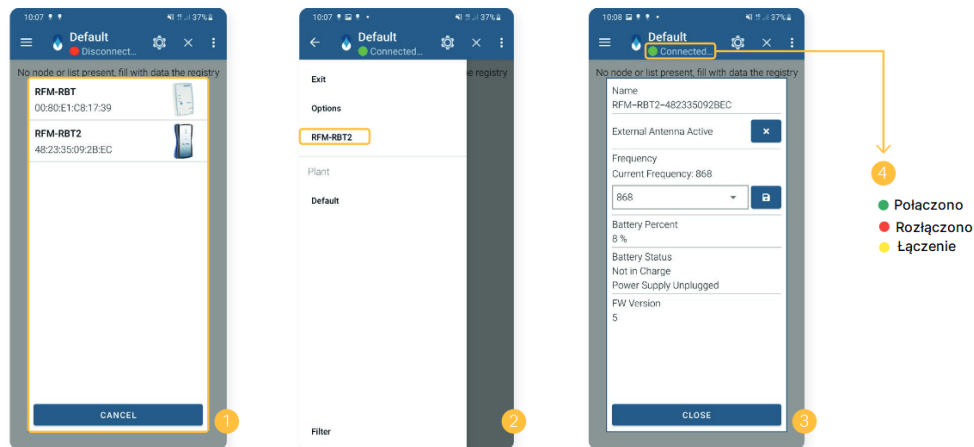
10:07 37%
Default
Disconnect...
No node or list present, fill with data the registry
RFM-RBT
00:80:E1:C8:17:39
RFM-RBT2
48:23:35:09:2B:EC
CANCEL
1

10:07 37%
Default
Connected...
registry
Exit
Options
RFM-RBT2
Plant
Default
Filter
2

10:08 37%
Default
Connected...
No node or list present, fill with data the registry
Name
RFM-RBT2-482335092BEC
External Antenna Active
×
Frequency
Current Frequency: 868
868
Battery Percent
8 %
Battery Status
Not in Charge
Power Supply Unplugged
FW Version
5
CLOSE
3

4
Połaczono
Rozłączono
Łączenie